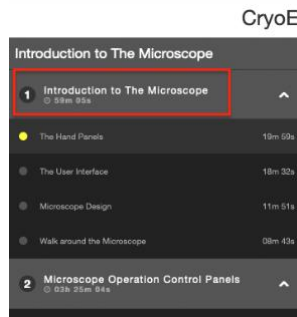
CryoE

Introduction to The Microscope

1 Introduction to The Microscope
59m 05s

The Hand Panels 19m 59s

The User Interface 18m 32s

Microscope Design 11m 51s

Walk around the Microscope 08m 43s

2 Microscope Operation Control Panels
03h 25m 04s